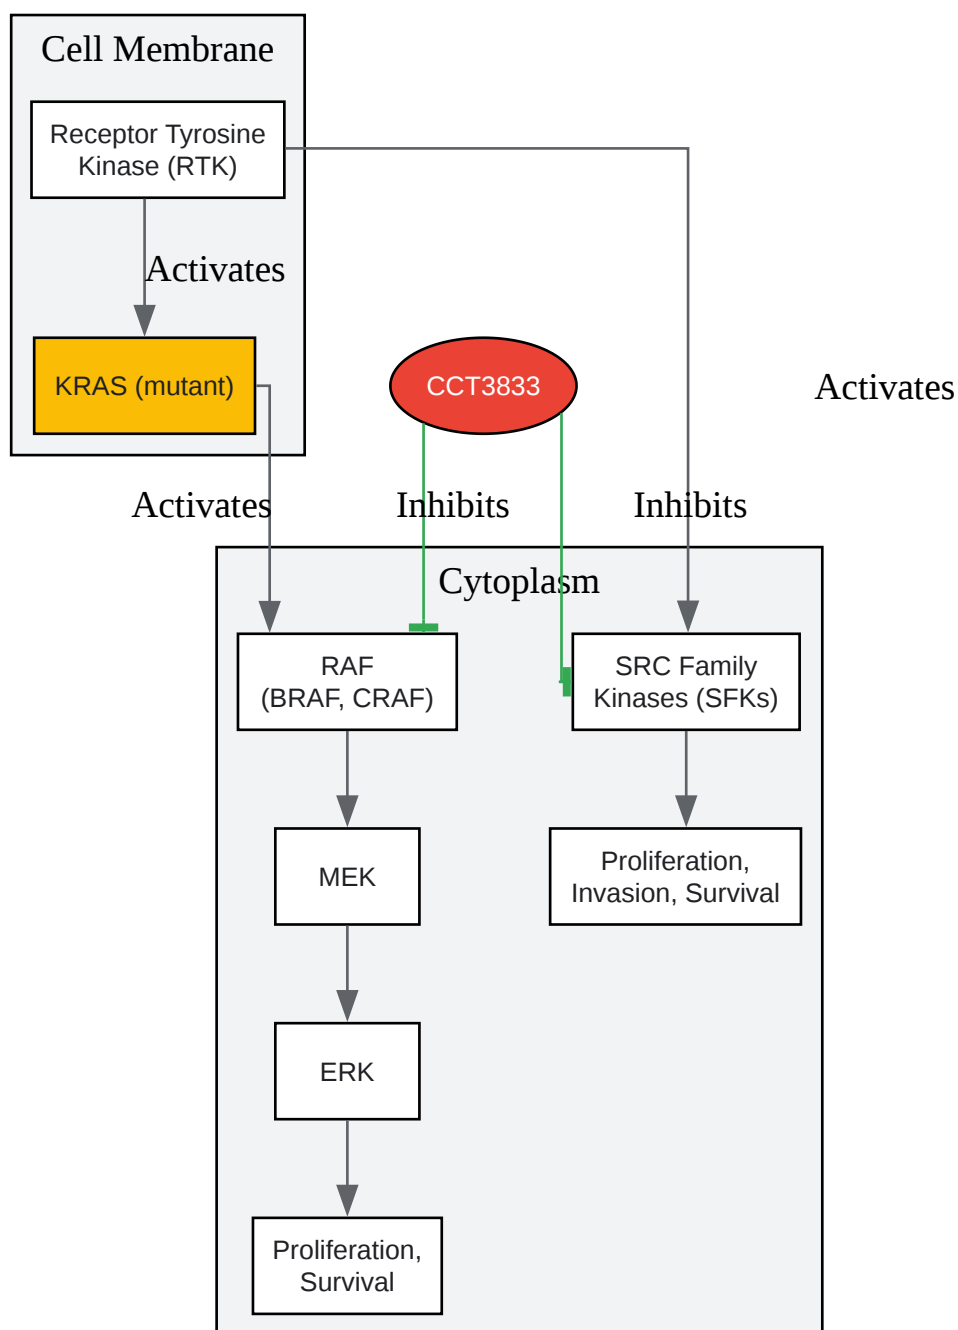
Cell Membrane

Receptor Tyrosine Kinase (RTK)

Activates

KRAS (mutant)

CCT3833

Activates

Activates

Inhibits

Inhibits

Cytoplasm

RAF (BRAF, CRAF)

SRC Family Kinases (SFKs)

MEK

Proliferation, Invasion, Survival

ERK

Proliferation, Survival